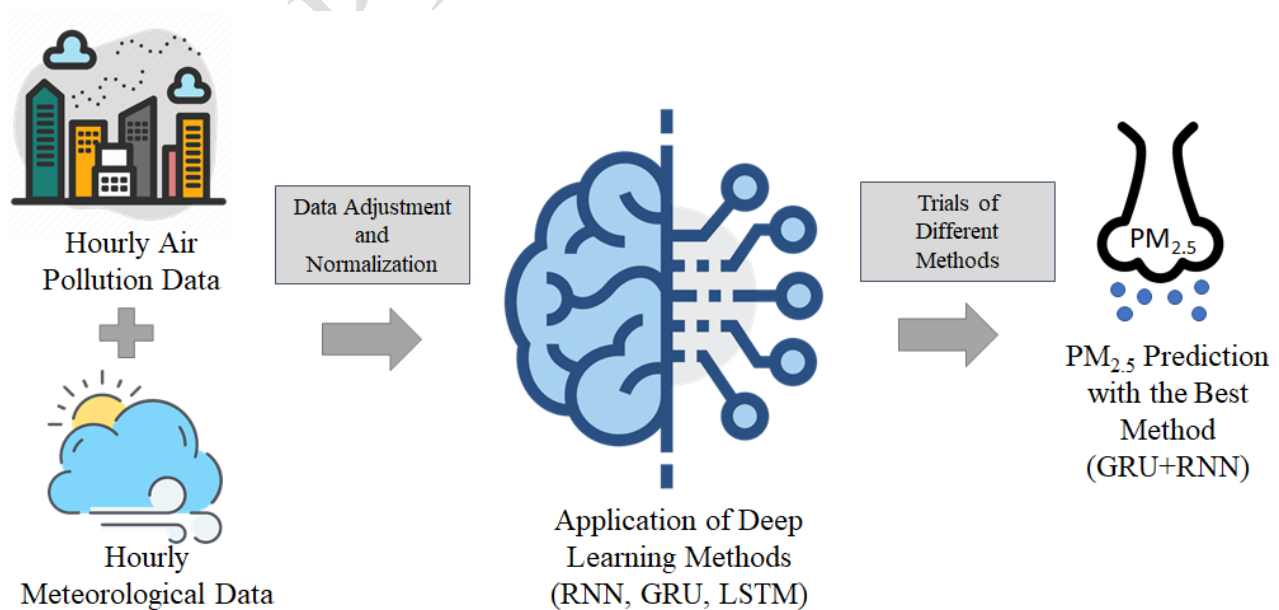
Hourly Air Pollution Data

Hourly Meteorological Data

Data Adjustment and Normalization

Application of Deep Learning Methods (RNN, GRU, LSTM)

Trials of Different Methods

$PM_{2.5}$

$PM_{2.5}$ Prediction with the Best Method (GRU+RNN)